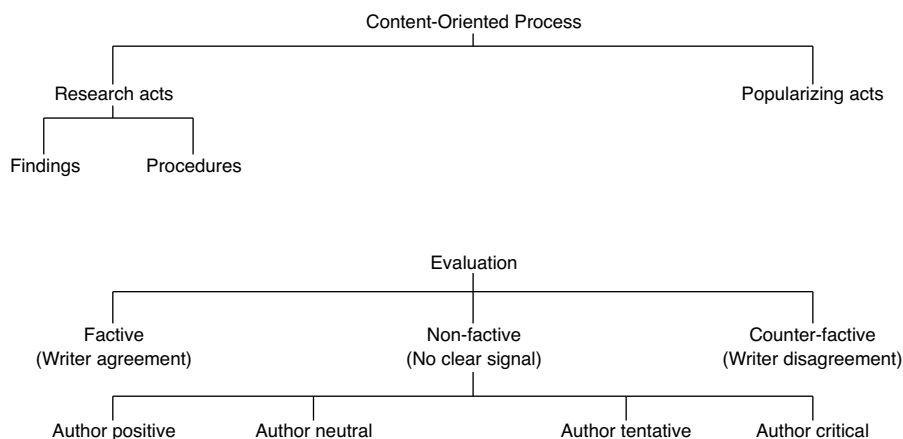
Content-Oriented Process

Research acts

Popularizing acts

Findings

Procedures

Evaluation

Factive
(Writer agreement)

Non-factive
(No clear signal)

Counter-factive
(Writer disagreement)

Author positive

Author neutral

Author tentative

Author critical